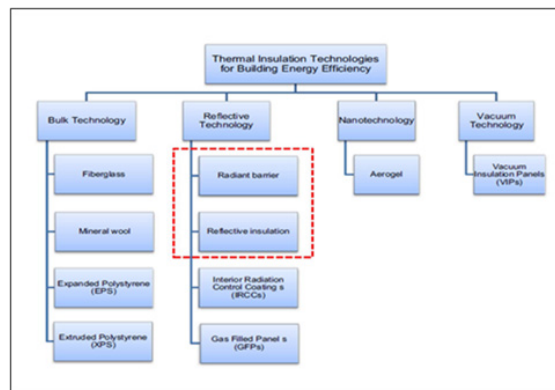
Thermal Insulation Technologies for Building Energy Efficiency

Bulk Technology

Fiberglass

Mineral wool

Expanded Polystyrene (EPS)

Extruded Polystyrene (XPS)

Reflective Technology

Radiant barrier

Reflective insulation

Interior Radiation Control Coating s (IRCCs)

Gas Filled Panel s (GFPs)

Nanotechnology

Aerogel

Vacuum Technology

Vacuum Insulation Panels (VIPs)